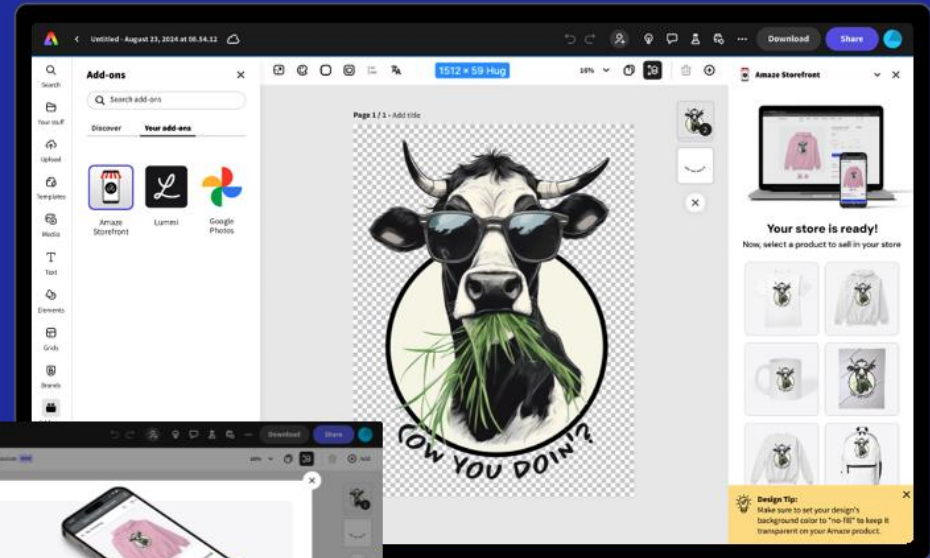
Untitled - August 23, 2024 at 08.34.12

Download

Share

Search

Your stuff

Upload

Templates

Media

Text

Elements

Grids

Brands

Add-ons

Search add-ons

Discover

Your add-ons

Amaze Storefront

Lumesi

Google Photos

1512 × 59 Hug

16%

Page 1 / 1 - Add title

COW YOU DOIN'?

Amaze Storefront

Your store is ready!

Now, select a product to sell in your store

Design Tip:

Make sure to set your design's background color to "no-fill" to keep it transparent on your Amaze product.

Download

Share

Add